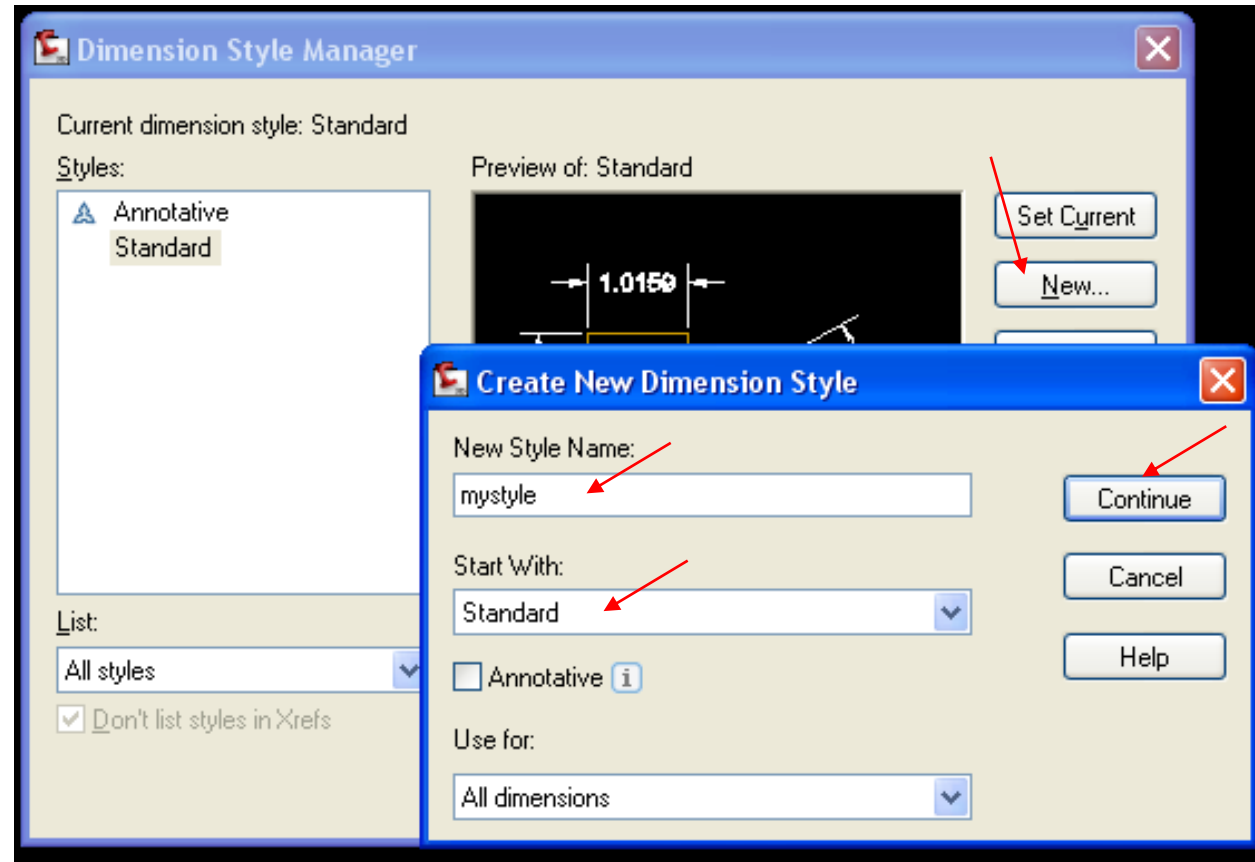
Dimension Style Manager

Current dimension style: Standard

Styles:

Annotative
Standard

List:

All styles

Don't list styles in Xrefs

Preview of: Standard

1.0159

Set Current

New...

Create New Dimension Style

New Style Name:

mystyle

Start With:

Standard

Annotative

Use for:

All dimensions

Continue

Cancel

Help